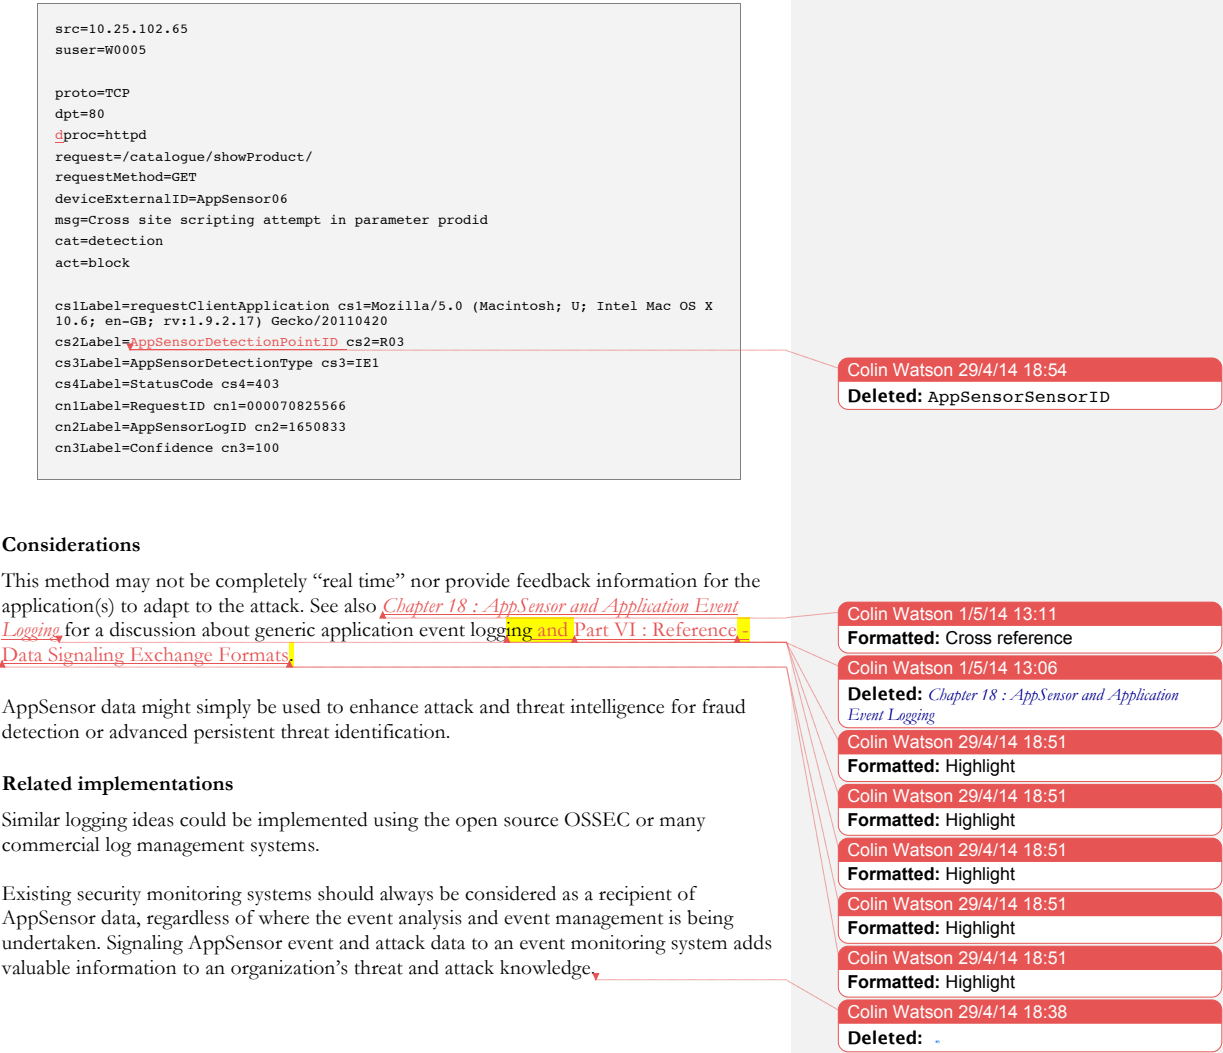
src=10.25.102.65
suser=W0005

proto=TCP
dpt=80
dproc=httpd
request=/catalogue/showProduct/
requestMethod=GET
deviceExternalID=AppSensor06
msg=Cross site scripting attempt in parameter prodid
cat=detection
act=block

cs1Label=requestClientApplication cs1=Mozilla/5.0 (Macintosh; U; Intel Mac OS X 10.6; en-GB; rv:1.9.2.17) Gecko/20110420
cs2Label=AppSensorDetectionPointID cs2=R03
cs3Label=AppSensorDetectionType cs3=IE1
cs4Label=StatusCode cs4=403
cn1Label=RequestID cn1=000070825566
cn2Label=AppSensorLogID cn2=1650833
cn3Label=Confidence cn3=100

Colin Watson 29/4/14 18:54
Deleted: AppSensorSensorID

Considerations

This method may not be completely "real time" nor provide feedback information for the application(s) to adapt to the attack. See also Chapter 18 : AppSensor and Application Event Logging for a discussion about generic application event logging and Part VI : Reference - Data Signaling Exchange Formats.

AppSensor data might simply be used to enhance attack and threat intelligence for fraud detection or advanced persistent threat identification.

Related implementations

Similar logging ideas could be implemented using the open source OSSEC or many commercial log management systems.

Existing security monitoring systems should always be considered as a recipient of AppSensor data, regardless of where the event analysis and event management is being undertaken. Signaling AppSensor event and attack data to an event monitoring system adds valuable information to an organization's threat and attack knowledge.

Colin Watson 1/5/14 13:11
Formatted: Cross reference

Colin Watson 1/5/14 13:06
Deleted: Chapter 18 : AppSensor and Application Event Logging

Colin Watson 29/4/14 18:51
Formatted: Highlight

Colin Watson 29/4/14 18:51
Formatted: Highlight

Colin Watson 29/4/14 18:51
Formatted: Highlight

Colin Watson 29/4/14 18:51
Formatted: Highlight

Colin Watson 29/4/14 18:51
Formatted: Highlight

Colin Watson 29/4/14 18:38
Deleted: